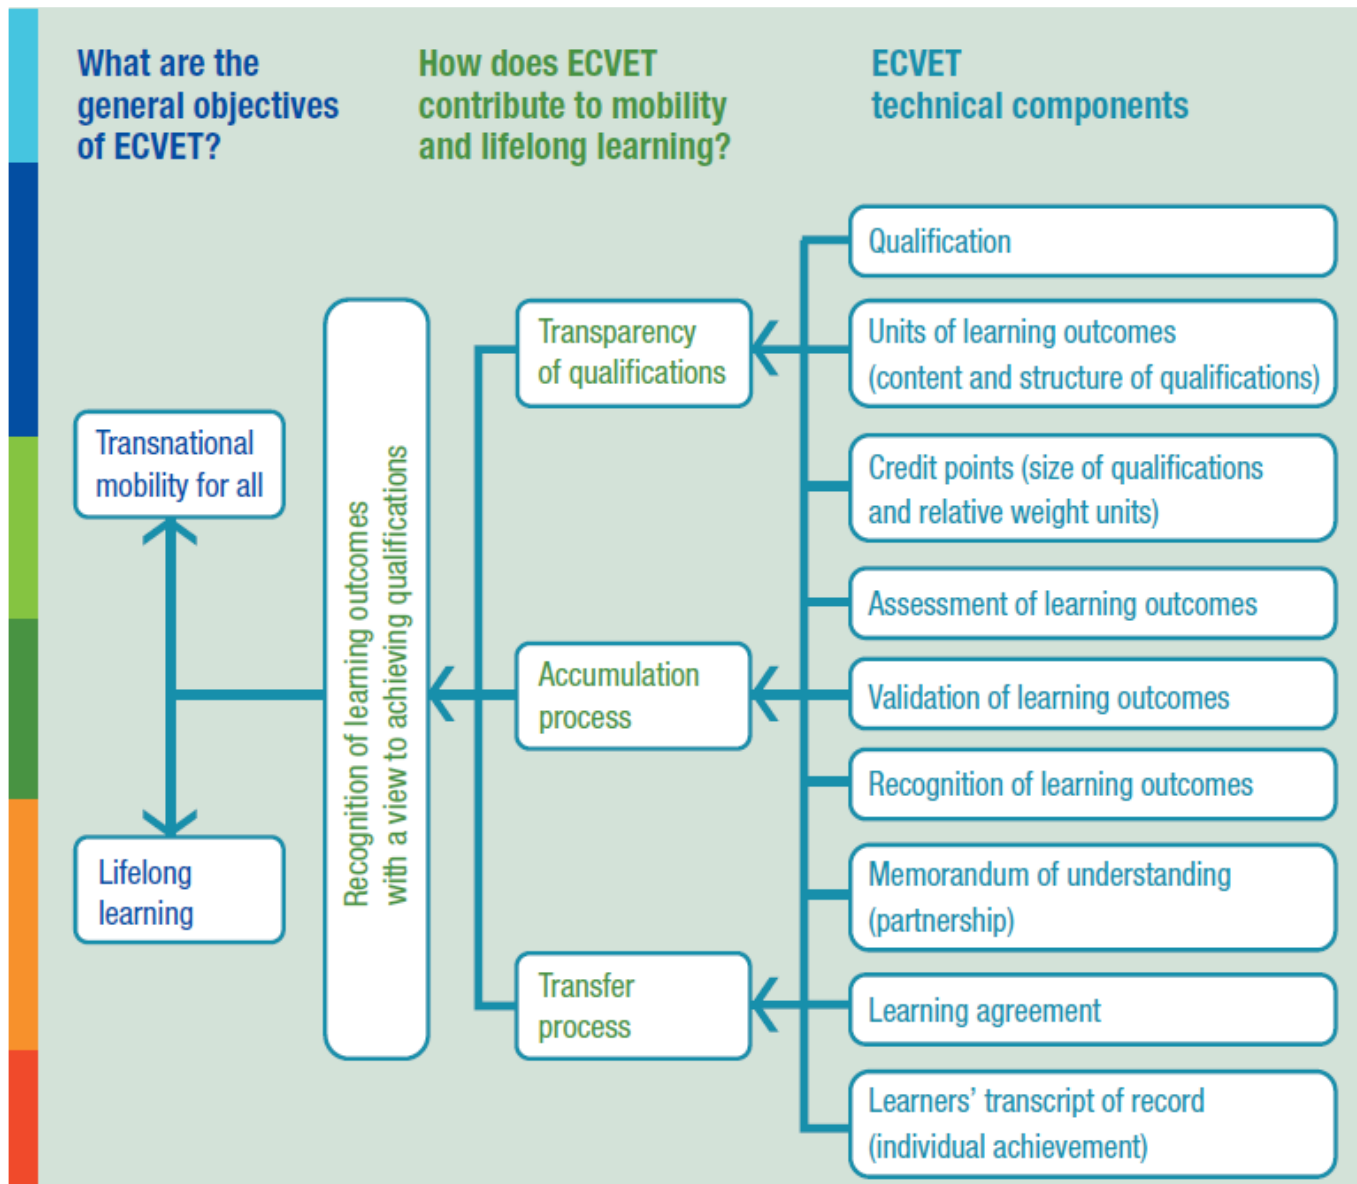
What are the general objectives of ECVET?

How does ECVET contribute to mobility and lifelong learning?

ECVET technical components

Transnational mobility for all

Lifelong learning

Recognition of learning outcomes with a view to achieving qualifications

Transparency of qualifications

Accumulation process

Transfer process

Qualification

Units of learning outcomes (content and structure of qualifications)

Credit points (size of qualifications and relative weight units)

Assessment of learning outcomes

Validation of learning outcomes

Recognition of learning outcomes

Memorandum of understanding (partnership)

Learning agreement

Learners' transcript of record (individual achievement)